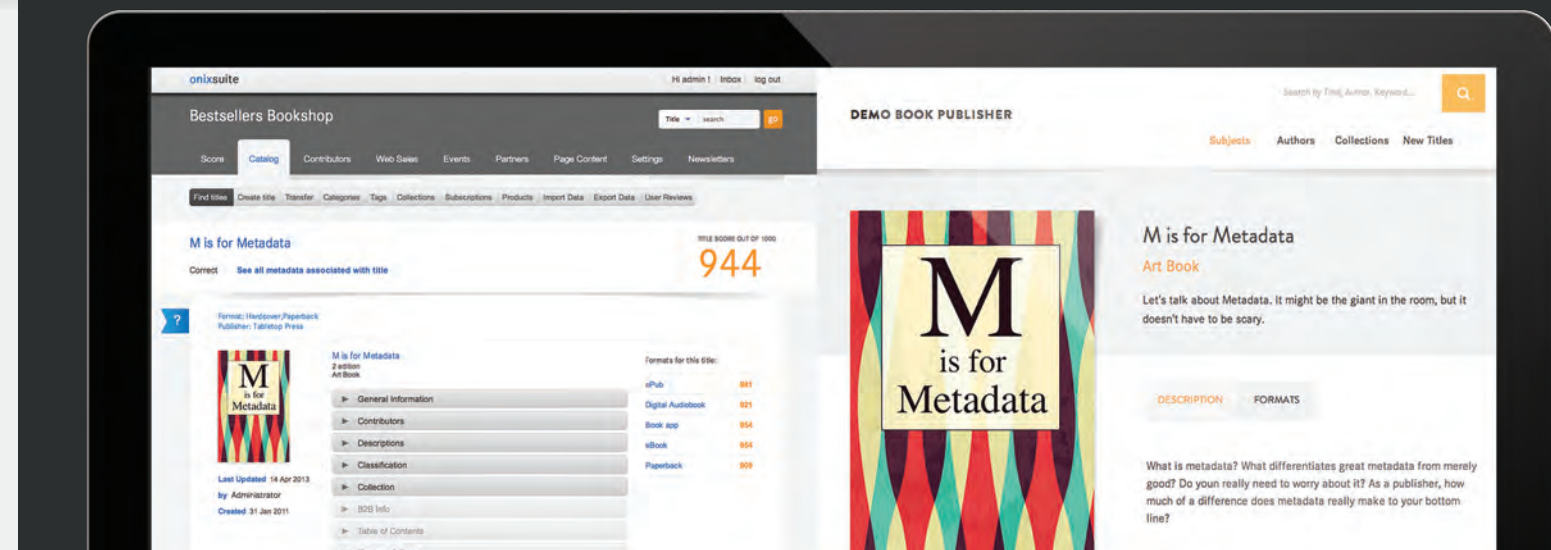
onixsuite

Hi admin ! Inbox log out

Bestsellers Bookshop

Title search go

Score Catalog Contributors Web Sales Events Partners Page Content Settings Newsletters

Find titles Create title Transfer Categories Tags Collections Subscriptions Products Import Data Export Data User Reviews

M is for Metadata

Correct See all metadata associated with title

TITLE SCORE OUT OF 1000

944

?

Format: Hardcover,Paperback
Publisher: Tabletop Press

M is for Metadata

M is for Metadata
2 edition
Art Book

► General Information
► Contributors
► Descriptions
► Classification
► Collection
► B2B Info
► Table of Contents

Formats for this title:

| ePub | 881 |
|---|---|
| Digital Audiobook | 921 |
| Book app | 954 |
| eBook | 954 |
| Paperback | 909 |

Last Updated 14 Apr 2013
by Administrator
Created 31 Jan 2011

DEMO BOOK PUBLISHER

Search by Title, Author, Keyword...

Subjects Authors Collections New Titles

M is for Metadata

M is for Metadata

Art Book

Let's talk about Metadata. It might be the giant in the room, but it doesn't have to be scary.

DESCRIPTION FORMATS

What is metadata? What differentiates great metadata from merely good? Do youn really need to worry about it? As a publisher, how much of a difference does metadata really make to your bottom line?